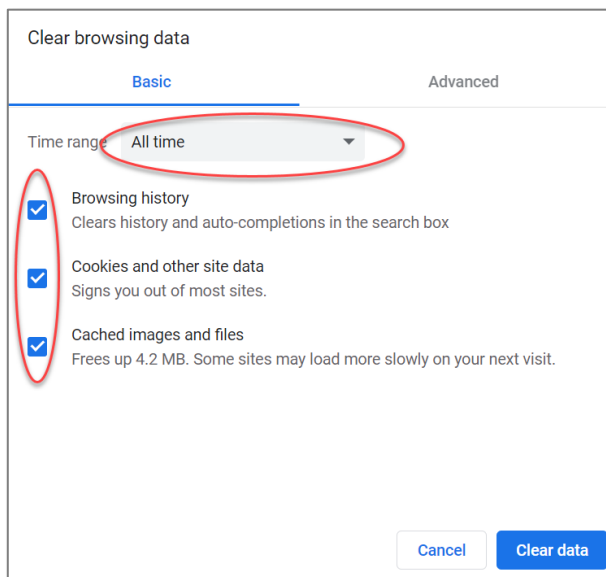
Clear browsing data

Basic

Advanced

Time range All time

Browsing history
Clears history and auto-completions in the search box

Cookies and other site data
Signs you out of most sites.

Cached images and files
Frees up 4.2 MB. Some sites may load more slowly on your next visit.

Cancel

Clear data